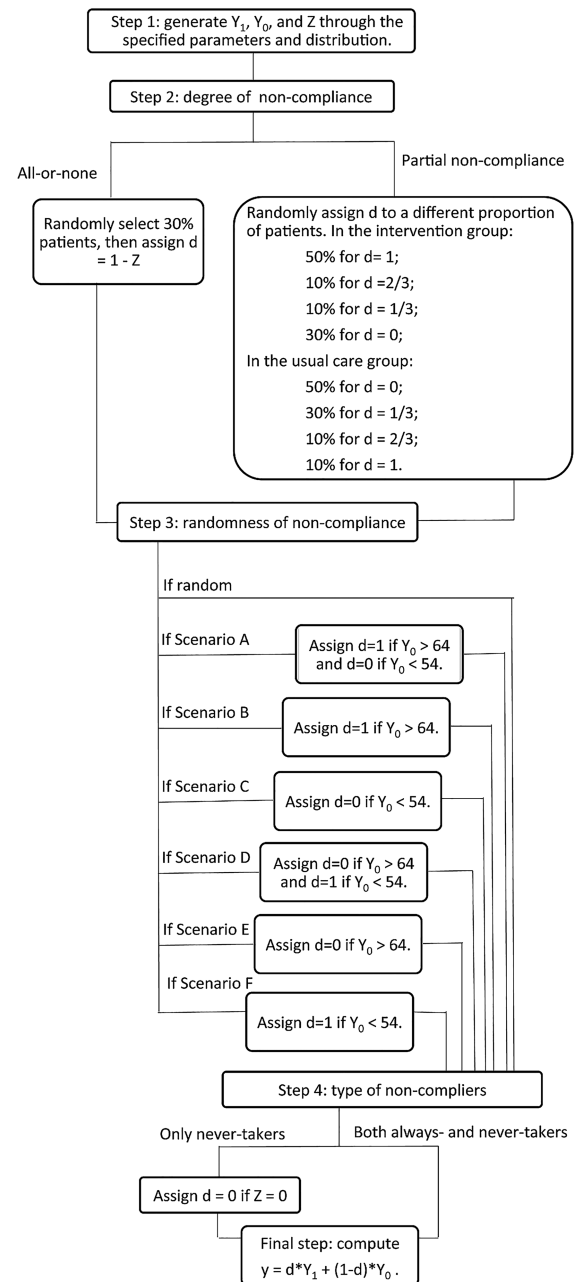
Step 1: generate $Y_1$, $Y_0$, and Z through the specified parameters and distribution.

Step 2: degree of non-compliance

All-or-none

Partial non-compliance

Randomly select 30% patients, then assign d = 1 - Z

Randomly assign d to a different proportion of patients. In the intervention group:
50% for d= 1;
10% for d =2/3;
10% for d = 1/3;
30% for d = 0;
In the usual care group:
50% for d = 0;
30% for d = 1/3;
10% for d = 2/3;
10% for d = 1.

Step 3: randomness of non-compliance

If random

If Scenario A

Assign d=1 if $Y_0 > 64$ and d=0 if $Y_0 < 54$.

If Scenario B

Assign d=1 if $Y_0 > 64$.

If Scenario C

Assign d=0 if $Y_0 < 54$.

If Scenario D

Assign d=0 if $Y_0 > 64$ and d=1 if $Y_0 < 54$.

If Scenario E

Assign d=0 if $Y_0 > 64$.

If Scenario F

Assign d=1 if $Y_0 < 54$.

Step 4: type of non-compliers

Only never-takers

Both always- and never-takers

Assign d = 0 if Z = 0

Final step: compute $y = d*Y_1 + (1-d)*Y_0$.